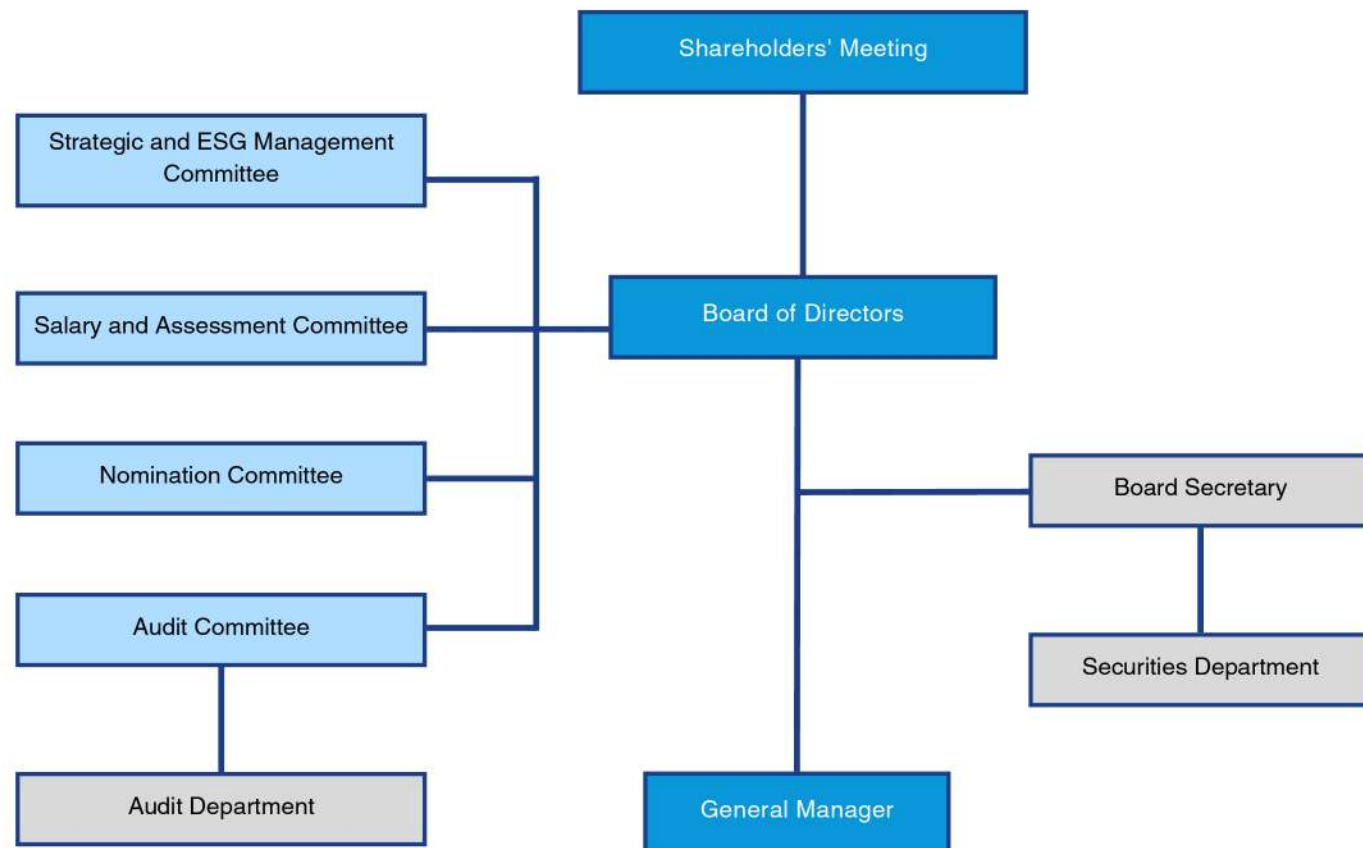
Shareholders' Meeting

Strategic and ESG Management Committee

Board of Directors

Salary and Assessment Committee

Nomination Committee

Board Secretary

Audit Committee

Securities Department

Audit Department

General Manager